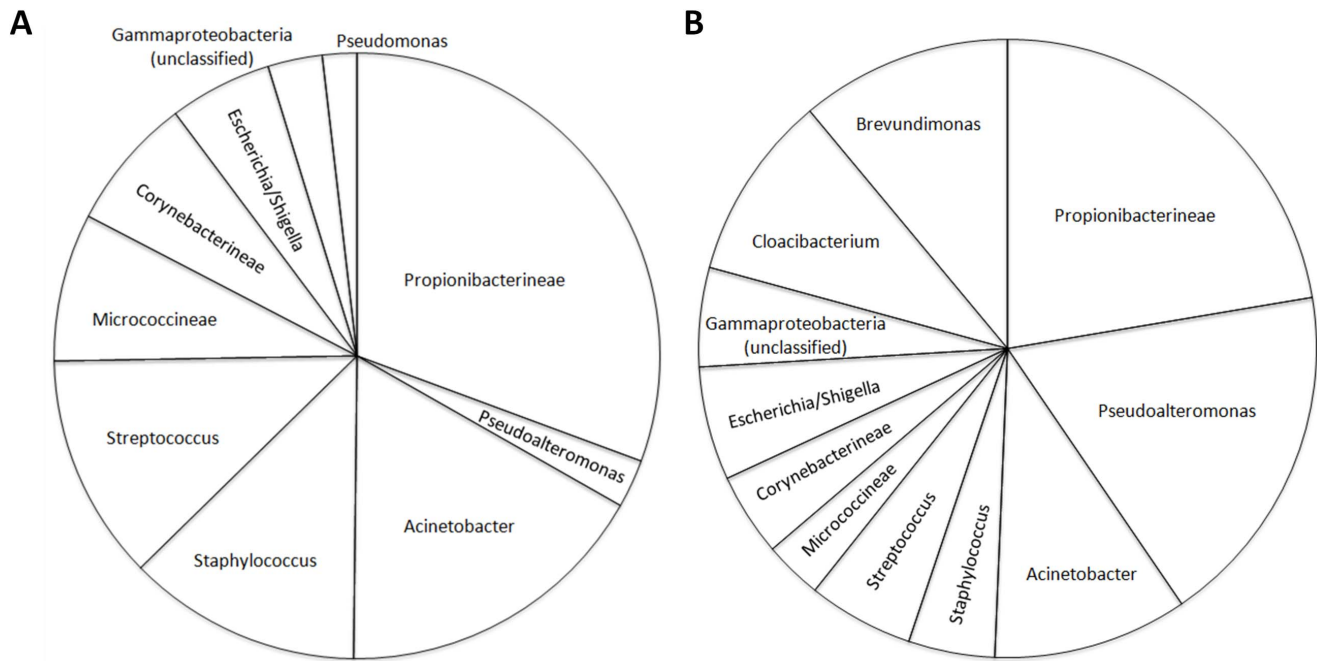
A

Gammaproteobacteria (unclassified)

Pseudomonas

Escherichia/Shigella

Corynebacterineae

Propionibacterineae

Micrococcineae

Pseudoalteromonas

Streptococcus

Acinetobacter

Staphylococcus

B

Brevundimonas

Propionibacterineae

Cloacibacterium

Gammaproteobacteria (unclassified)

Escherichia/Shigella

Pseudoalteromonas

Corynebacterineae

Micrococcineae

Streptococcus

Staphylococcus

Acinetobacter